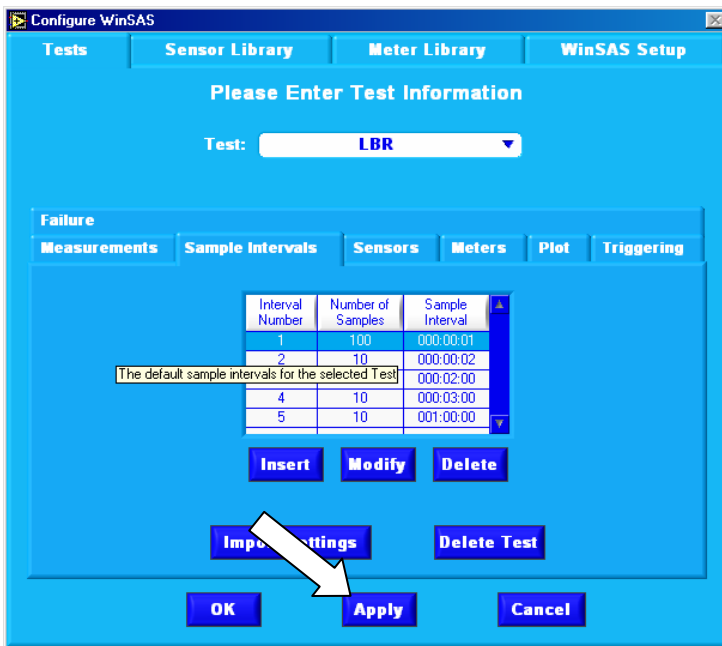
Configure WinSAS

Tests | Sensor Library | Meter Library | WinSAS Setup

Please Enter Test Information

Test: LBR

Failure
Measurements | Sample Intervals | Sensors | Meters | Plot | Triggering

| Interval Number | Number of Samples | Sample Interval |
|---|---|---|
| 1 | 100 | 000:00:01 |
| 2 | 10 | 000:00:02 |
| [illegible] | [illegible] | 000:02:00 |
| 4 | 10 | 000:03:00 |
| 5 | 10 | 001:00:00 |

The default sample intervals for the selected Test

Insert | Modify | Delete

Impo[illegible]ttings | Delete Test

OK | Apply | Cancel